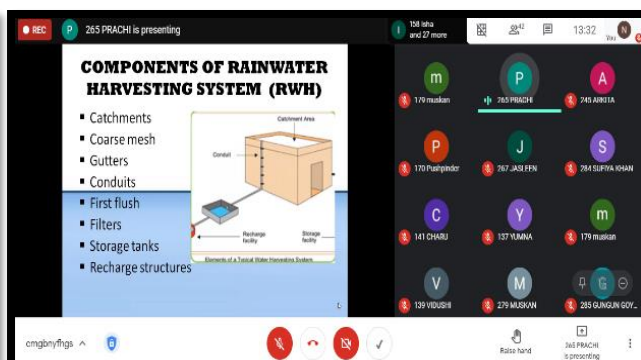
REC
P 265 PRACHI is presenting
158 Isha and 27 more
42
13:32
You N

COMPONENTS OF RAINWATER HARVESTING SYSTEM (RWH)

• Catchments
• Coarse mesh
• Gutters
• Conduits
• First flush
• Filters
• Storage tanks
• Recharge structures

Catchment Area
Conduit
Recharge facility
Storage facility
Elements of a Typical Water Harvesting System

m 179 muskan
P 265 PRACHI
A 245 ARKITA
P 170 Pushpinder
J 267 JASLEEN
S 284 SUFIYA KHAN
C 141 CHARU
Y 137 YUMNA
m 179 muskan
V 139 VIDUSHI
M 279 MUSKAN
265 GUNGUN GOY...

cmgbnyfhgs ^
Raise hand
265 PRACHI is presenting